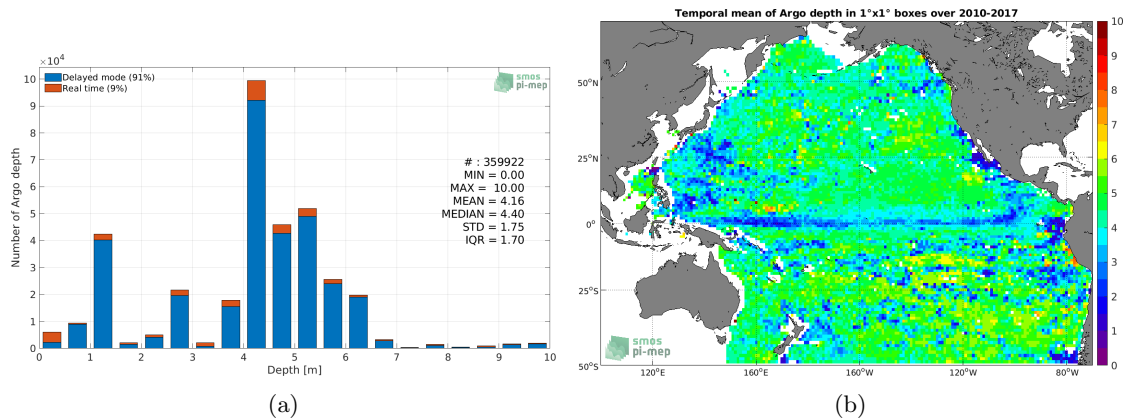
$\times10^4$

Delayed mode (91%)
Real time (9%)

smos pi-mep

# : 359922
MIN = 0.00
MAX = 10.00
MEAN = 4.16
MEDIAN = 4.40
STD = 1.75
IQR = 1.70

Number of Argo depth

0 1 2 3 4 5 6 7 8 9 10

0 1 2 3 4 5 6 7 8 9 10

Depth [m]

(a)

Temporal mean of Argo depth in 1°x1° boxes over 2010-2017

50°N
25°N
0°
25°S
50°S

120°E 160°E 160°W 120°W 80°W

smos pi-mep

10 9 8 7 6 5 4 3 2 1 0

(b)